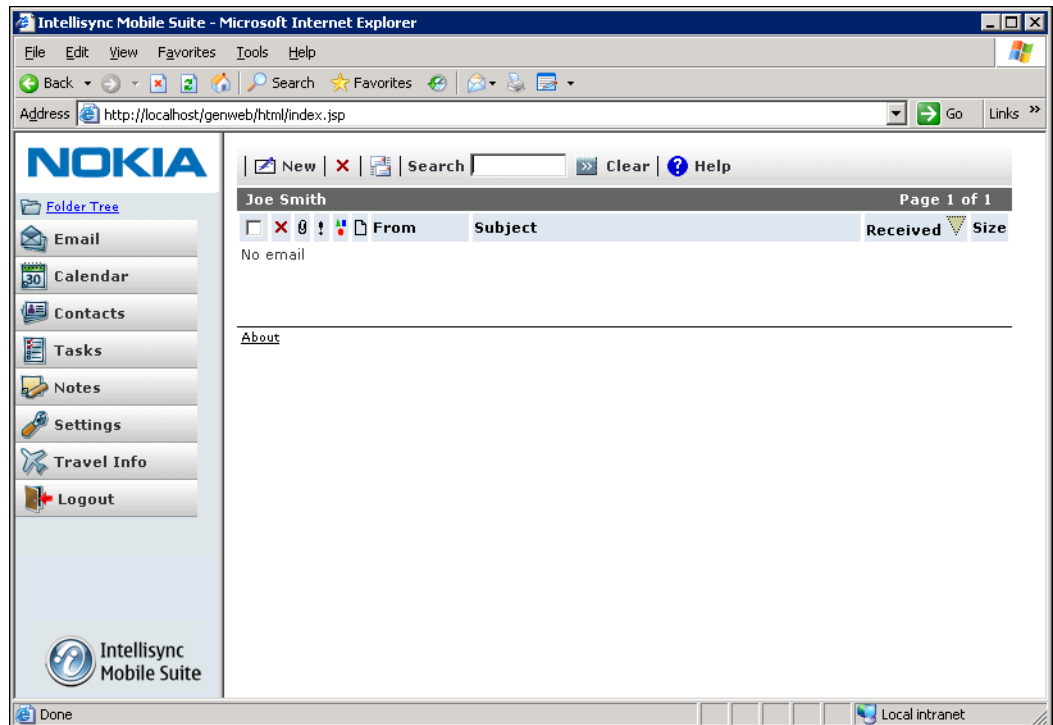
Intellisync Mobile Suite - Microsoft Internet Explorer

File Edit View Favorites Tools Help

Back Search Favorites

Address http://localhost/genweb/html/index.jsp Go Links »

NOKIA

Folder Tree
Email
30 Calendar
Contacts
Tasks
Notes
Settings
Travel Info
Logout

Intellisync Mobile Suite

New | Search Clear | Help

Joe Smith Page 1 of 1

| | ! | From | Subject | Received | Size |
|---|---|---|---|---|---|

No email

About

Done Local intranet